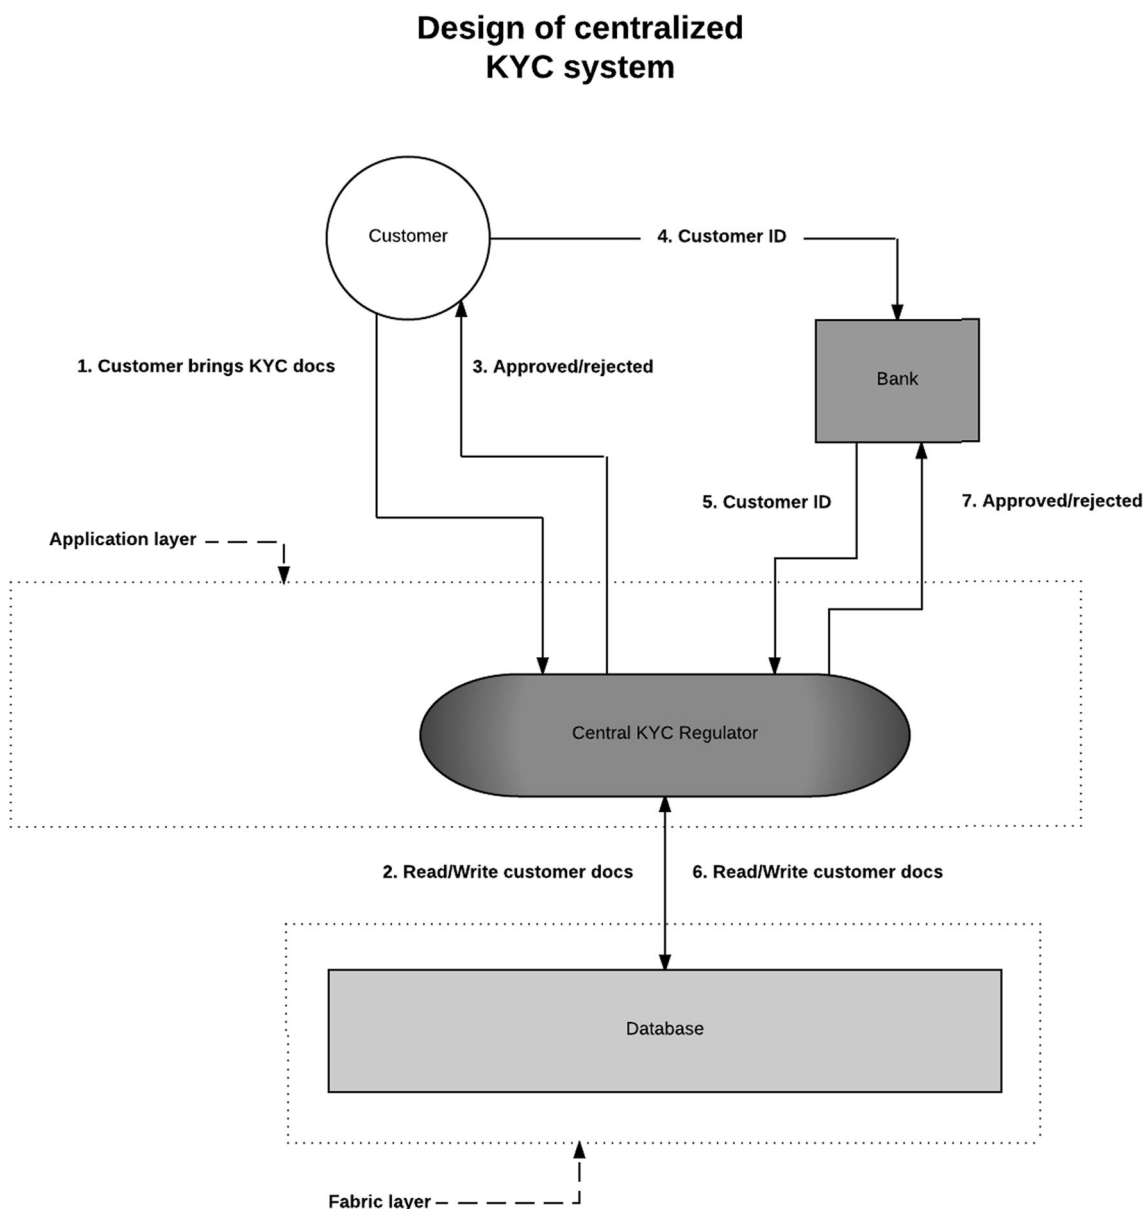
Design of centralized
KYC system

Customer

4. Customer ID

Bank

1. Customer brings KYC docs

3. Approved/rejected

5. Customer ID

7. Approved/rejected

Application layer

Central KYC Regulator

2. Read/Write customer docs

6. Read/Write customer docs

Database

Fabric layer